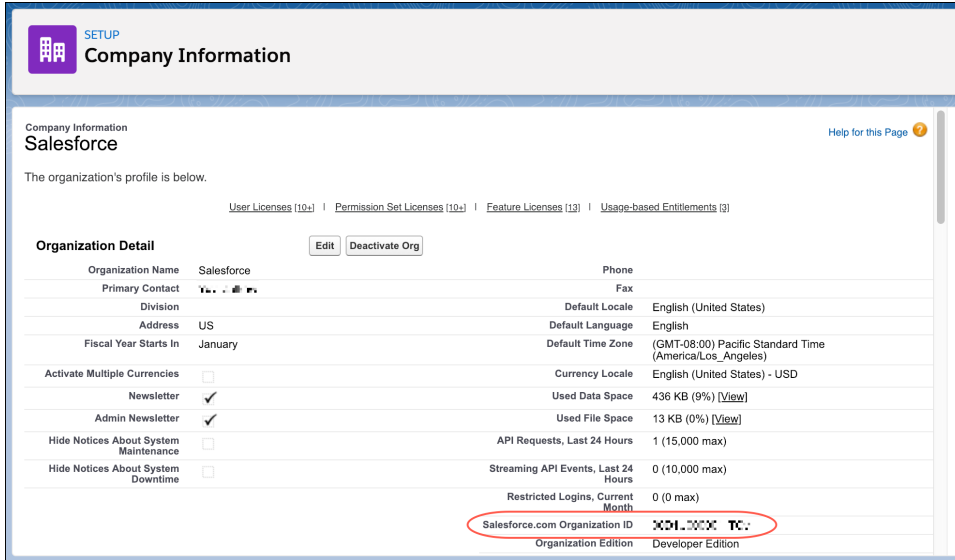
SETUP
Company Information

Company Information
Salesforce

Help for this Page

The organization's profile is below.

User Licenses [10+] | Permission Set Licenses [10+] | Feature Licenses [13] | Usage-based Entitlements [3]

Organization Detail

Edit | Deactivate Org

| | | | |
|---|---|---|---|
| Organization Name | Salesforce | Phone | |
| Primary Contact | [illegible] | Fax | |
| Division | | Default Locale | English (United States) |
| Address | US | Default Language | English |
| Fiscal Year Starts In | January | Default Time Zone | (GMT-08:00) Pacific Standard Time (America/Los_Angeles) |
| Activate Multiple Currencies | | Currency Locale | English (United States) - USD |
| Newsletter | ✓ | Used Data Space | 436 KB (9%) [View] |
| Admin Newsletter | ✓ | Used File Space | 13 KB (0%) [View] |
| Hide Notices About System Maintenance | | API Requests, Last 24 Hours | 1 (15,000 max) |
| Hide Notices About System Downtime | | Streaming API Events, Last 24 Hours | 0 (10,000 max) |
| | | Restricted Logins, Current Month | 0 (0 max) |
| | | Salesforce.com Organization ID | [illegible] |
| | | Organization Edition | Developer Edition |